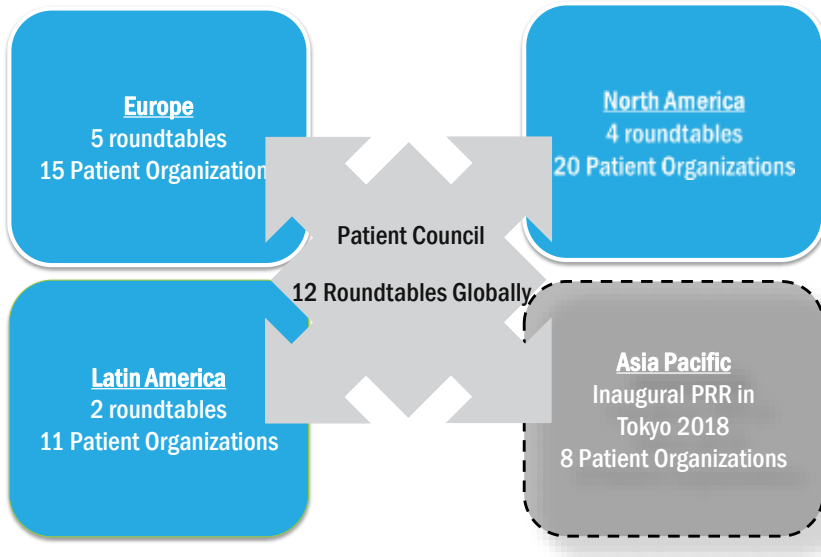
Europe
5 roundtables
15 Patient Organization

North America
4 roundtables
20 Patient Organizations

Patient Council

12 Roundtables Globally

Latin America
2 roundtables
11 Patient Organizations

Asia Pacific
Inaugural PRR in
Tokyo 2018
8 Patient Organizations